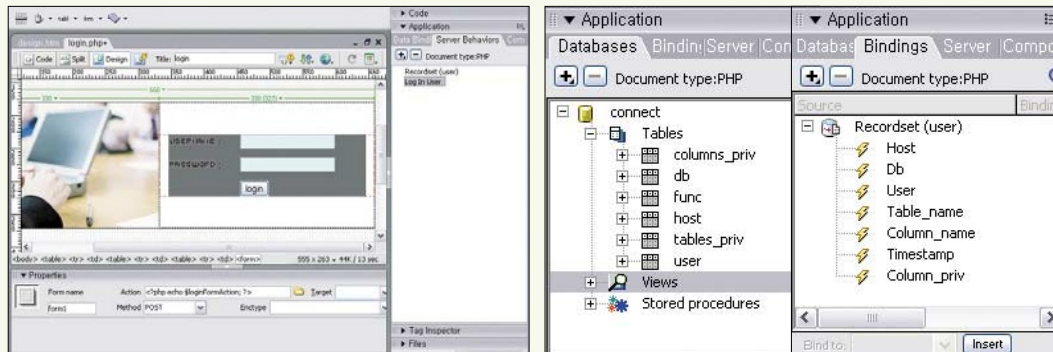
design.htm login.php*

Code Split Design Title: login

USERNAME:

PASSWORD:

login

<body> <table> <tr> <td> <table> <tr> <td> <table> <tr> <td> <form>

555 x 263 ~ 44K / 13 sec

▼ Properties

Form name

form1

Action <?php echo $loginFormAction; ?>

Method POST

Target

Enctype

▸ Code

▾ Application

Data Bind Server Behaviors Com

Document type:PHP

Recordset (user)

Log In User

▸ Tag Inspector

▸ Files

▼ Application

Databases Bindin Server Con

Document type:PHP

connect

Tables

columns_priv

db

func

host

tables_priv

user

Views

Stored procedures

▼ Application

Databas Bindings Server Compo

Document type:PHP

Source

Bindin

Recordset (user)

Host

Db

User

Table_name

Column_name

Timestamp

Column_priv

Bind to:

Insert